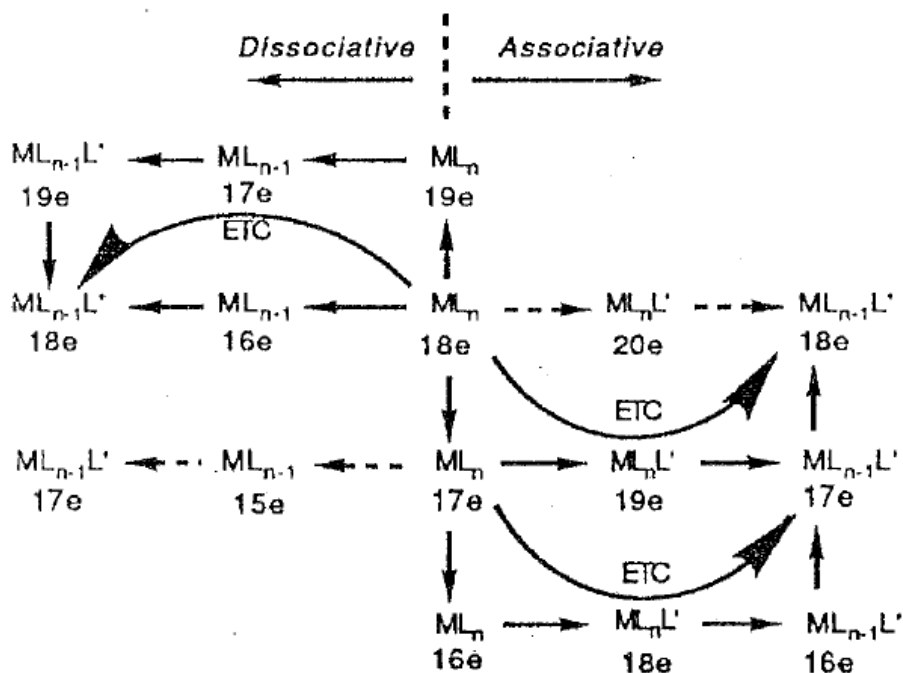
Dissociative | Associative

$ML_{n-1}L'$ 19e ← $ML_{n-1}$ 17e ← $ML_n$ 19e

ETC

$ML_{n-1}L'$ 18e ← $ML_{n-1}$ 16e ← $ML_n$ 18e → $ML_nL'$ 20e → $ML_{n-1}L'$ 18e

ETC

$ML_{n-1}L'$ 17e ← $ML_{n-1}$ 15e ← $ML_n$ 17e → $ML_nL'$ 19e → $ML_{n-1}L'$ 17e

ETC

$ML_n$ 16e → $ML_nL'$ 18e → $ML_{n-1}L'$ 16e